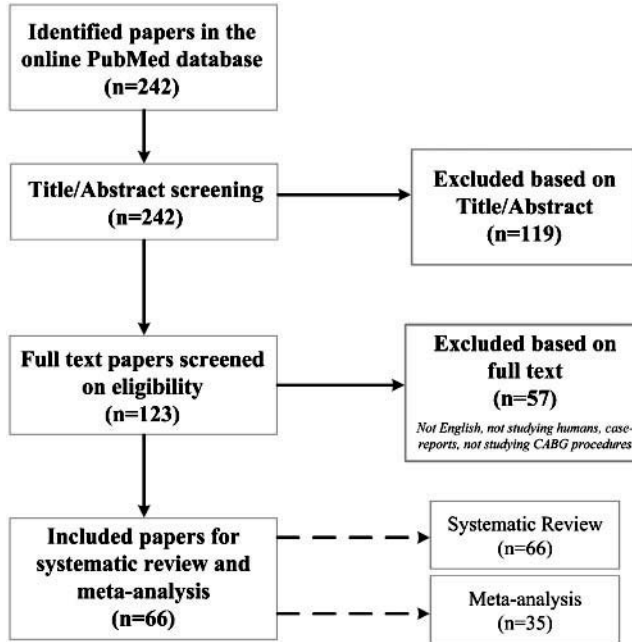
Identified papers in the online PubMed database (n=242)

Title/Abstract screening (n=242)

Excluded based on Title/Abstract (n=119)

Full text papers screened on eligibility (n=123)

Excluded based on full text (n=57)

Not English, not studying humans, case-reports, not studying CABG procedures

Included papers for systematic review and meta-analysis (n=66)

Systematic Review (n=66)

Meta-analysis (n=35)